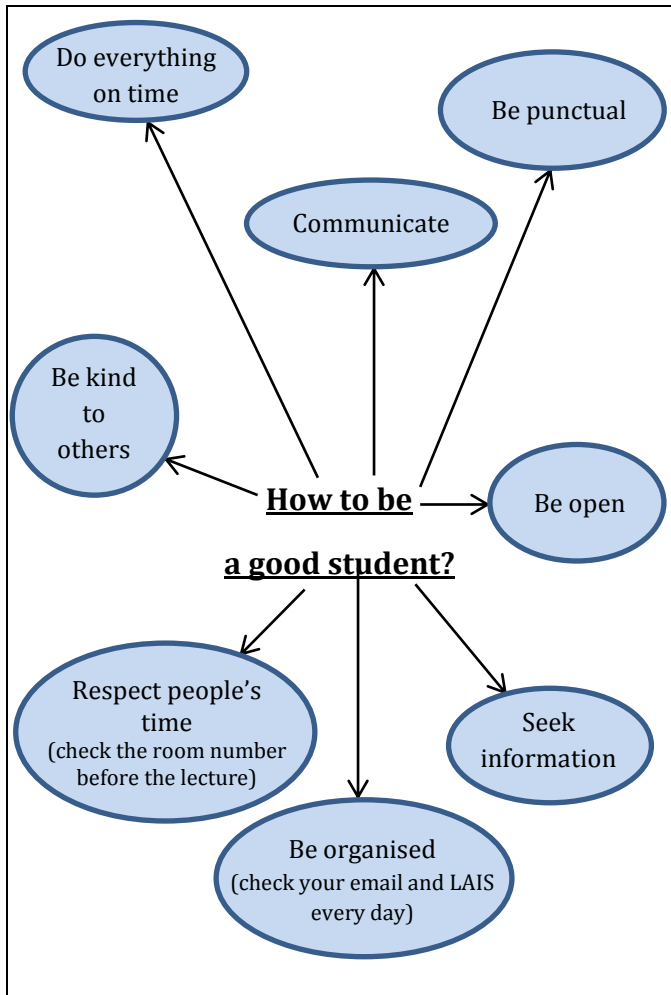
Do everything on time

Be punctual

Communicate

Be kind to others

How to be a good student?

Be open

Respect people's time (check the room number before the lecture)

Seek information

Be organised (check your email and LAIS every day)